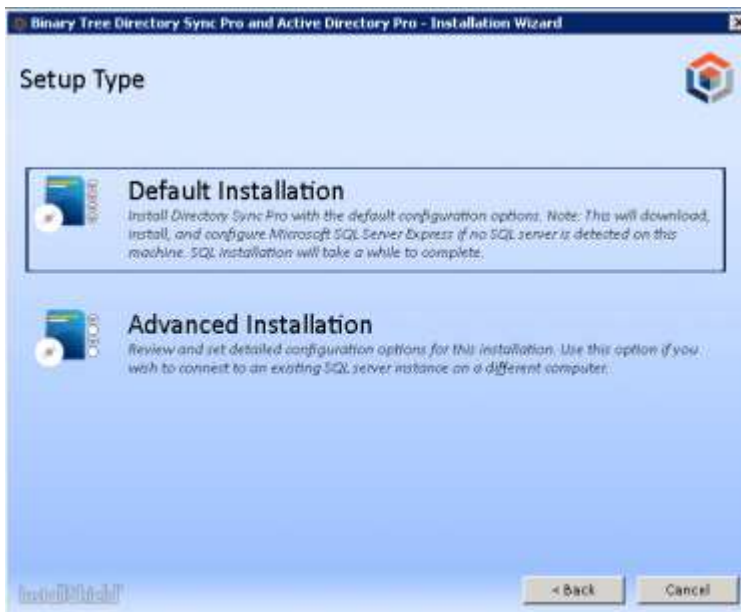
Binary Tree Directory Sync Pro and Active Directory Pro - Installation Wizard

Setup Type

Default Installation
Install Directory Sync Pro with the default configuration options. Note: This will download, install, and configure Microsoft SQL Server Express if no SQL server is detected on this machine. SQL installation will take a while to complete.

Advanced Installation
Review and set detailed configuration options for this installation. Use this option if you wish to connect to an existing SQL server instance on a different computer.

InstallShield

< Back
Cancel